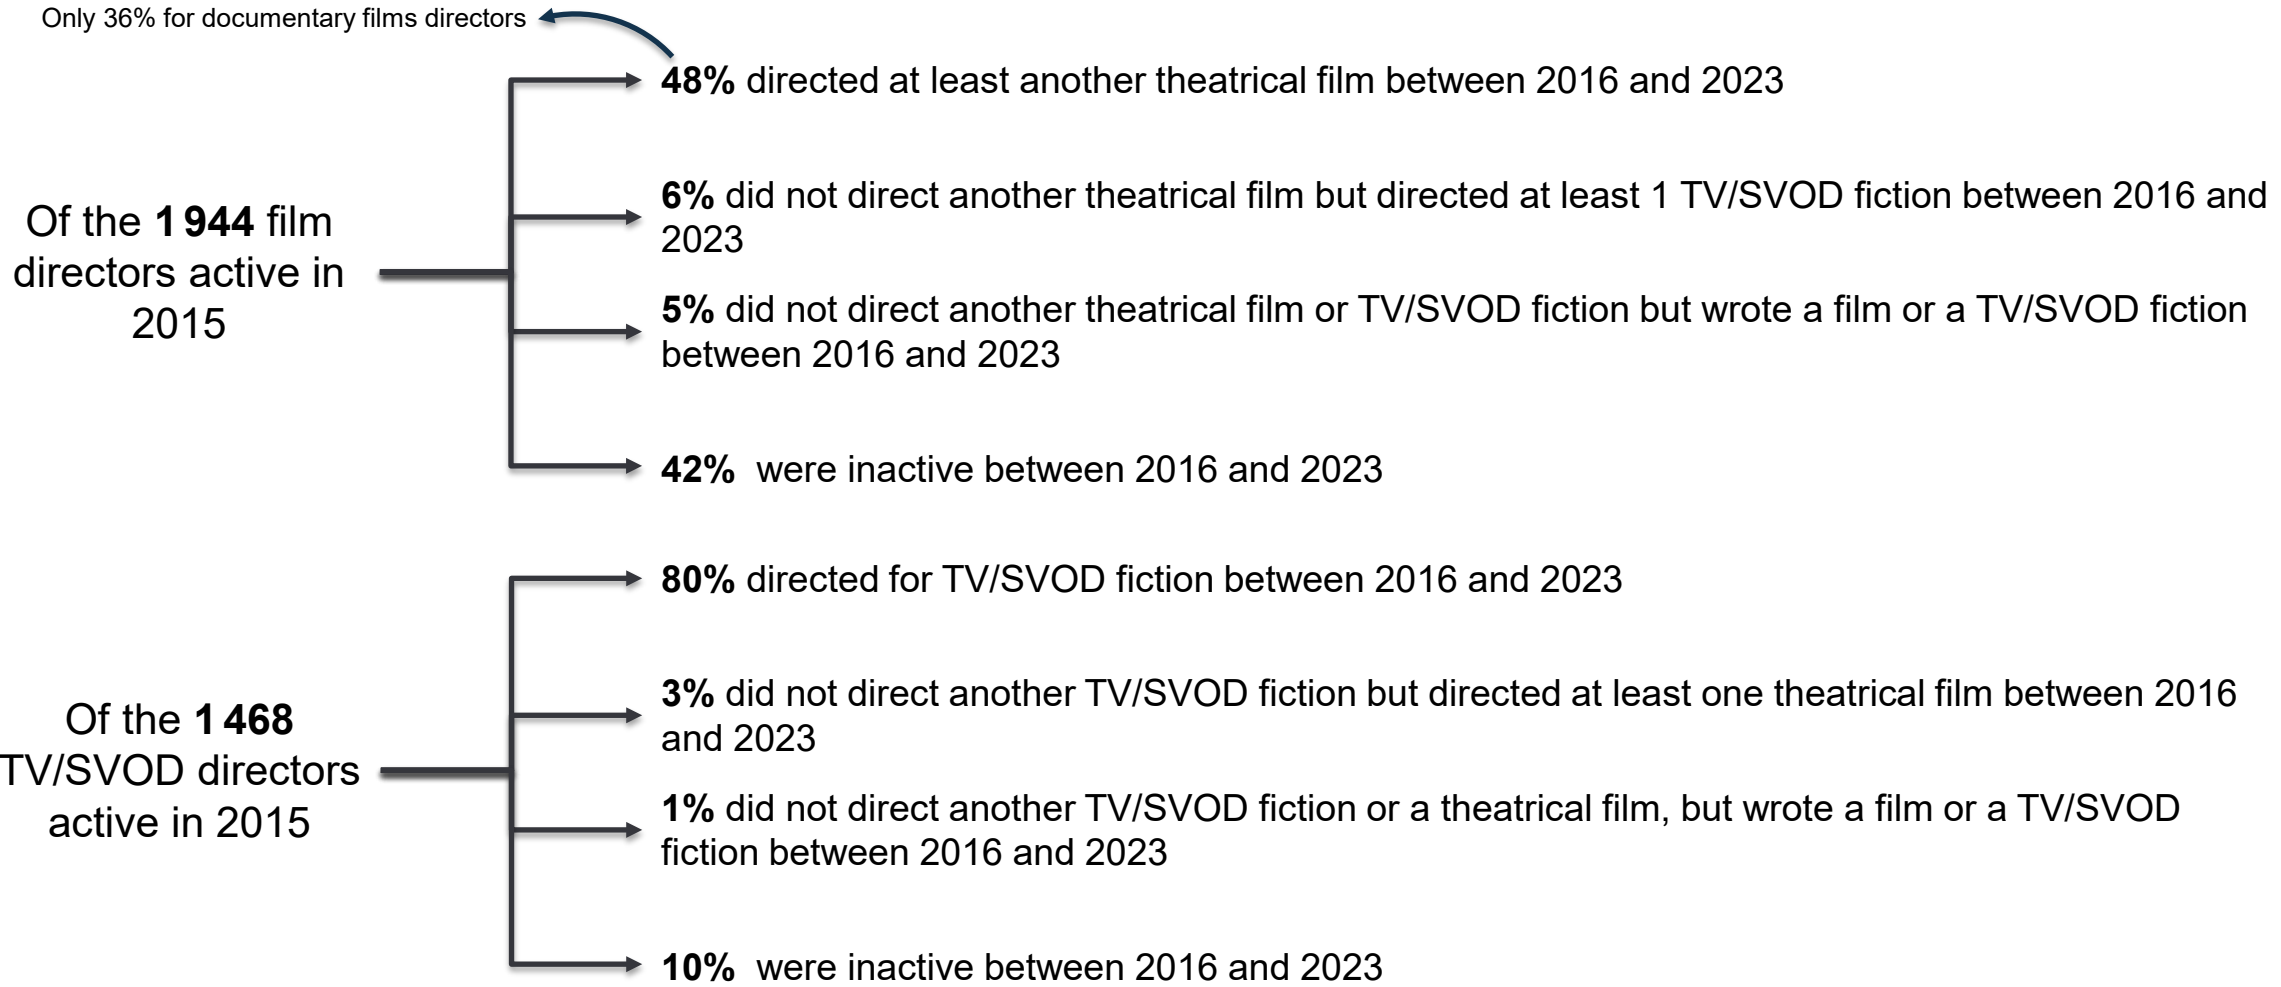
Only 36% for documentary films directors

Of the 1 944 film directors active in 2015

48% directed at least another theatrical film between 2016 and 2023

6% did not direct another theatrical film but directed at least 1 TV/SVOD fiction between 2016 and 2023

5% did not direct another theatrical film or TV/SVOD fiction but wrote a film or a TV/SVOD fiction between 2016 and 2023

42% were inactive between 2016 and 2023

Of the 1 468 TV/SVOD directors active in 2015

80% directed for TV/SVOD fiction between 2016 and 2023

3% did not direct another TV/SVOD fiction but directed at least one theatrical film between 2016 and 2023

1% did not direct another TV/SVOD fiction or a theatrical film, but wrote a film or a TV/SVOD fiction between 2016 and 2023

10% were inactive between 2016 and 2023